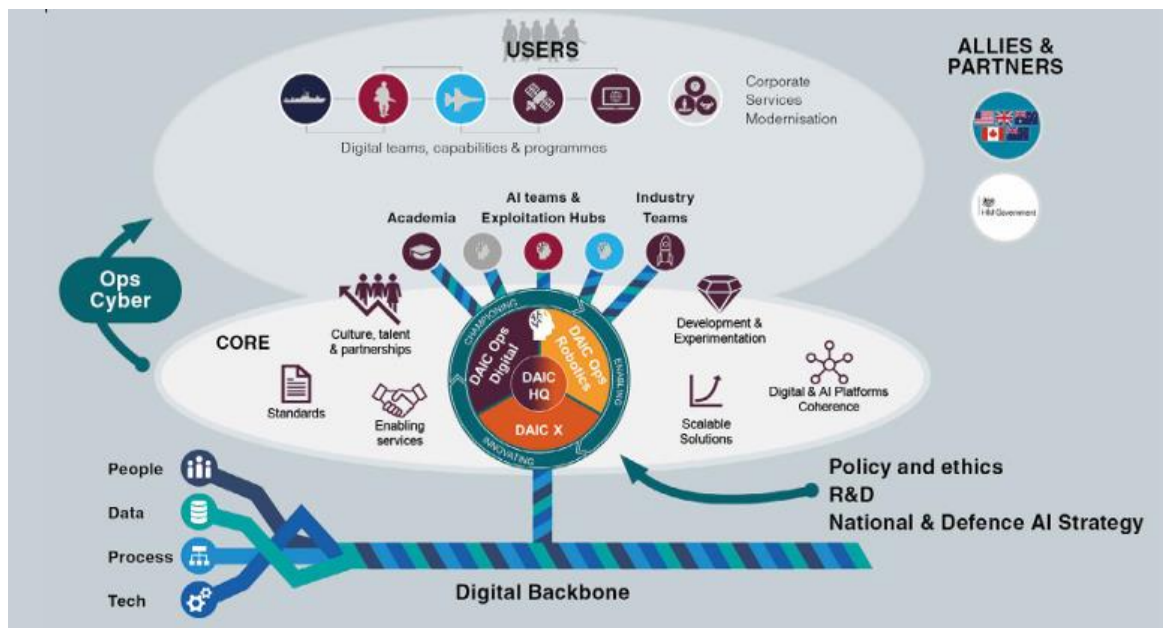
USERS

Corporate Services Modernisation

Digital teams, capabilities & programmes

ALLIES & PARTNERS

HM Government

Academia

AI teams & Exploitation Hubs

Industry Teams

Ops Cyber

CORE

Culture, talent & partnerships

CHAMPIONING

ENABLING

INNOVATING

DAIC Ops Digital

DAIC Ops Robotics

DAIC HQ

DAIC X

Development & Experimentation

Digital & AI Platforms Coherence

Standards

Enabling services

Scalable Solutions

People

Data

Process

Tech

Policy and ethics
R&D
National & Defence AI Strategy

Digital Backbone